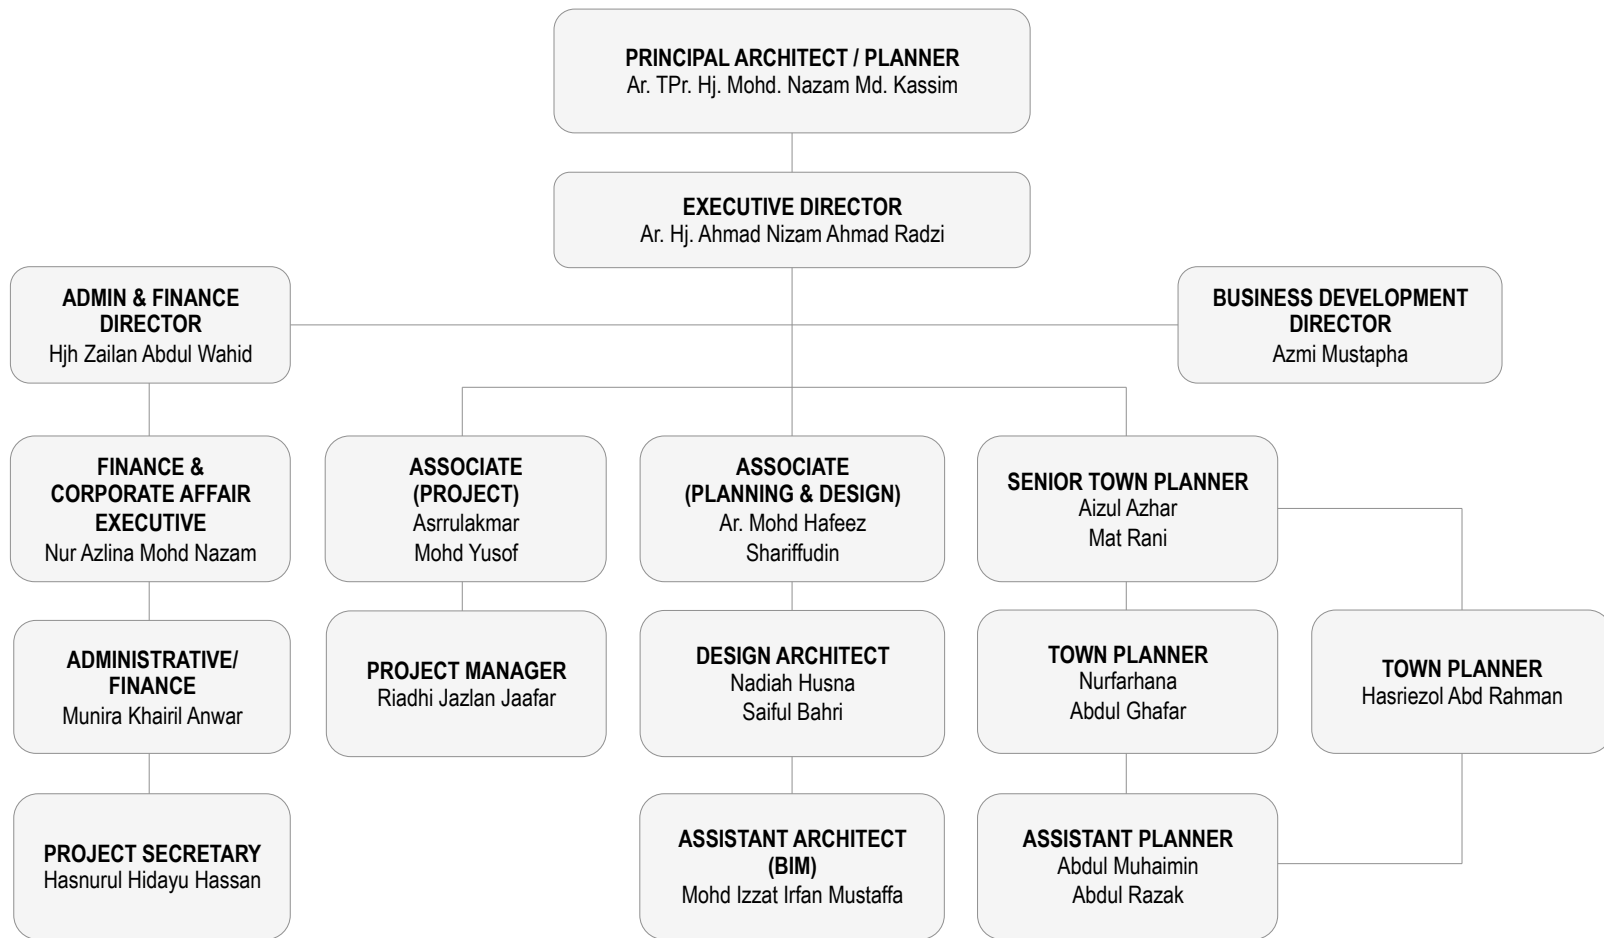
PRINCIPAL ARCHITECT / PLANNER
Ar. TPr. Hj. Mohd. Nazam Md. Kassim

EXECUTIVE DIRECTOR
Ar. Hj. Ahmad Nizam Ahmad Radzi

ADMIN & FINANCE DIRECTOR
Hjh Zailan Abdul Wahid

BUSINESS DEVELOPMENT DIRECTOR
Azmi Mustapha

FINANCE & CORPORATE AFFAIR EXECUTIVE
Nur Azlina Mohd Nazam

ASSOCIATE (PROJECT)
Asrrulakmar Mohd Yusof

ASSOCIATE (PLANNING & DESIGN)
Ar. Mohd Hafeez Shariffudin

SENIOR TOWN PLANNER
Aizul Azhar Mat Rani

ADMINISTRATIVE/ FINANCE
Munira Khairil Anwar

PROJECT MANAGER
Riadhi Jazlan Jaafar

DESIGN ARCHITECT
Nadiah Husna Saiful Bahri

TOWN PLANNER
Nurfarhana Abdul Ghafar

TOWN PLANNER
Hasriezol Abd Rahman

PROJECT SECRETARY
Hasnurul Hidayu Hassan

ASSISTANT ARCHITECT (BIM)
Mohd Izzat Irfan Mustaffa

ASSISTANT PLANNER
Abdul Muhaimin Abdul Razak